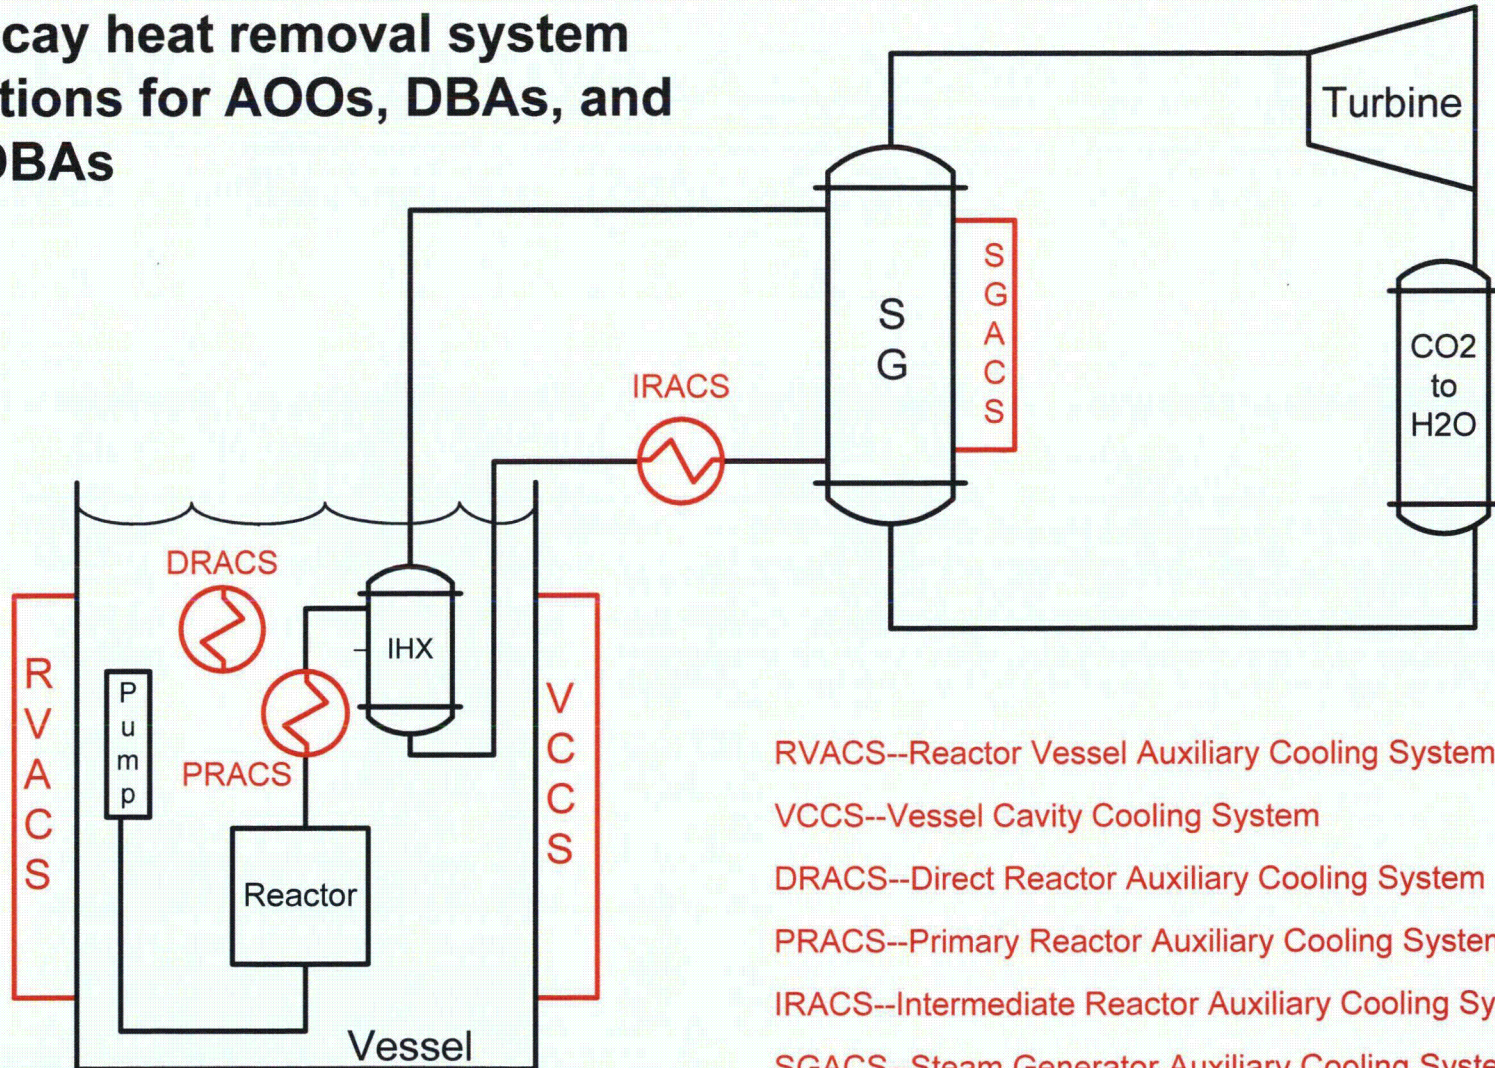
cay heat removal system
tions for AOOs, DBAs, and
BAs

Turbine

S G

S G A C S

CO2 to H2O

IRACS

DRACS

IHX

R V A C S

P u m p

PRACS

V C C S

Reactor

Vessel

RVACS--Reactor Vessel Auxiliary Cooling System

VCCS--Vessel Cavity Cooling System

DRACS--Direct Reactor Auxiliary Cooling System

PRACS--Primary Reactor Auxiliary Cooling Syster

IRACS--Intermediate Reactor Auxiliary Cooling Sy

SGACS--Steam Generator Auxiliary Cooling Syste